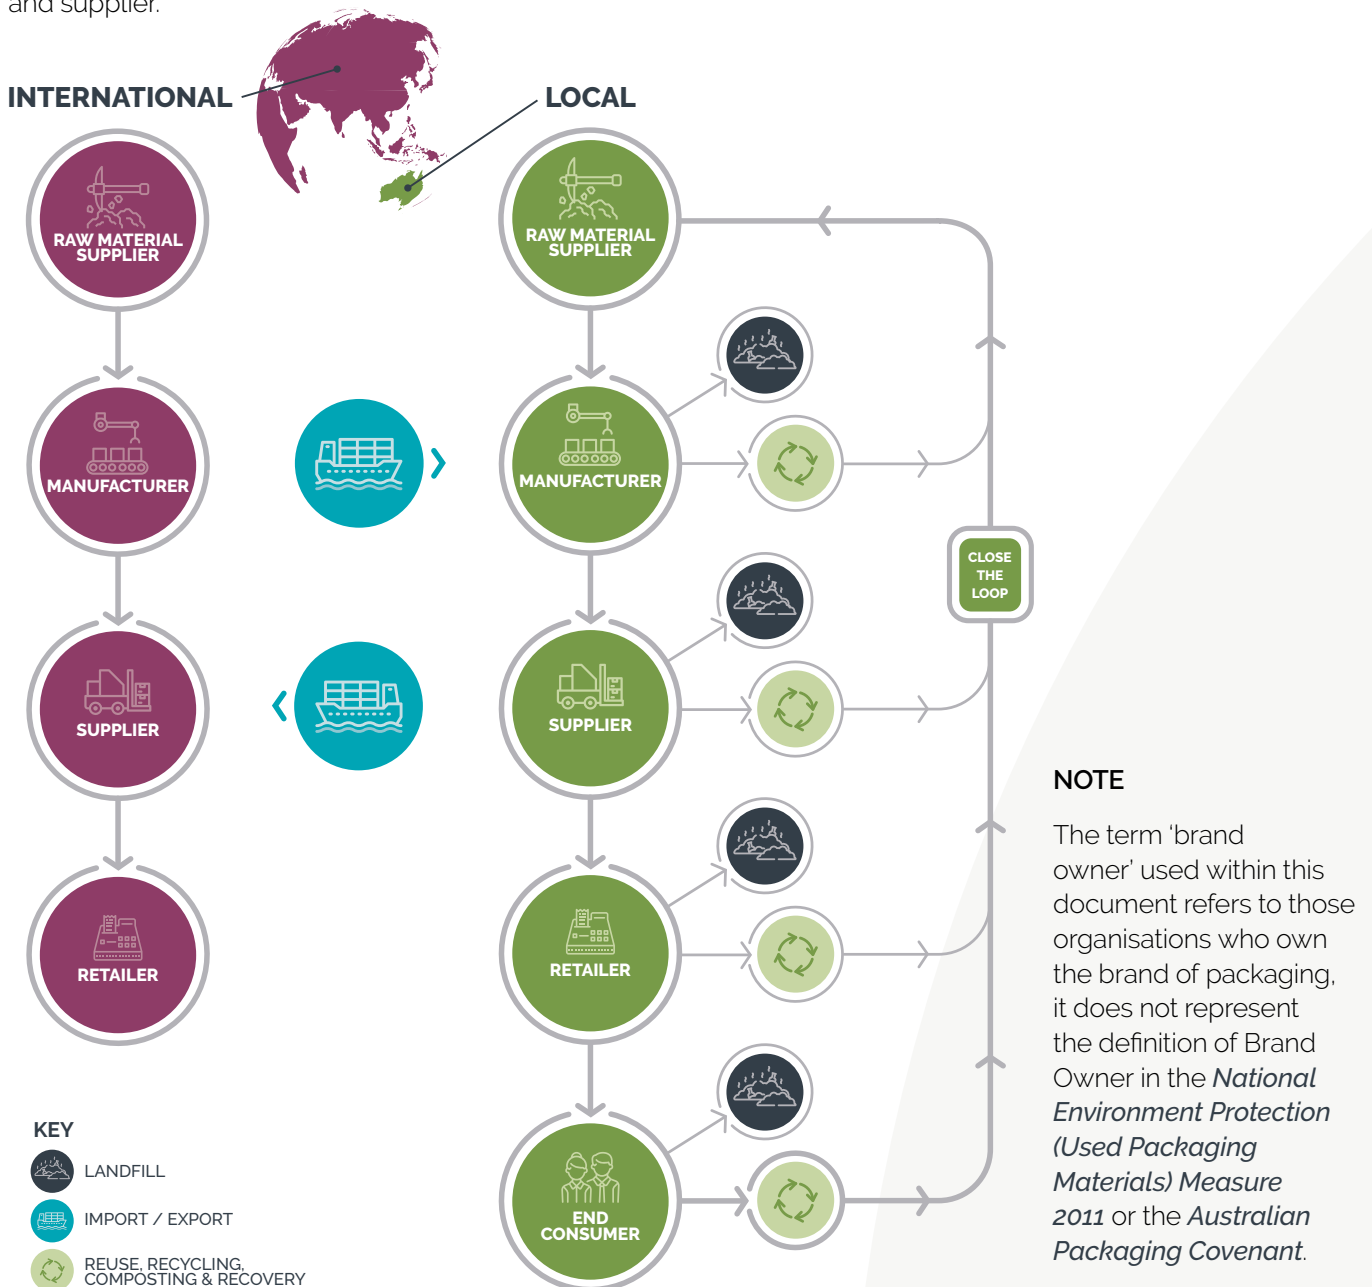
and supplier.

INTERNATIONAL

LOCAL

RAW MATERIAL SUPPLIER

MANUFACTURER

SUPPLIER

RETAILER

RAW MATERIAL SUPPLIER

MANUFACTURER

SUPPLIER

RETAILER

END CONSUMER

CLOSE THE LOOP

NOTE

The term 'brand owner' used within this document refers to those organisations who own the brand of packaging, it does not represent the definition of Brand Owner in the *National Environment Protection (Used Packaging Materials) Measure 2011* or the *Australian Packaging Covenant*.

KEY

LANDFILL

IMPORT / EXPORT

REUSE, RECYCLING, COMPOSTING & RECOVERY